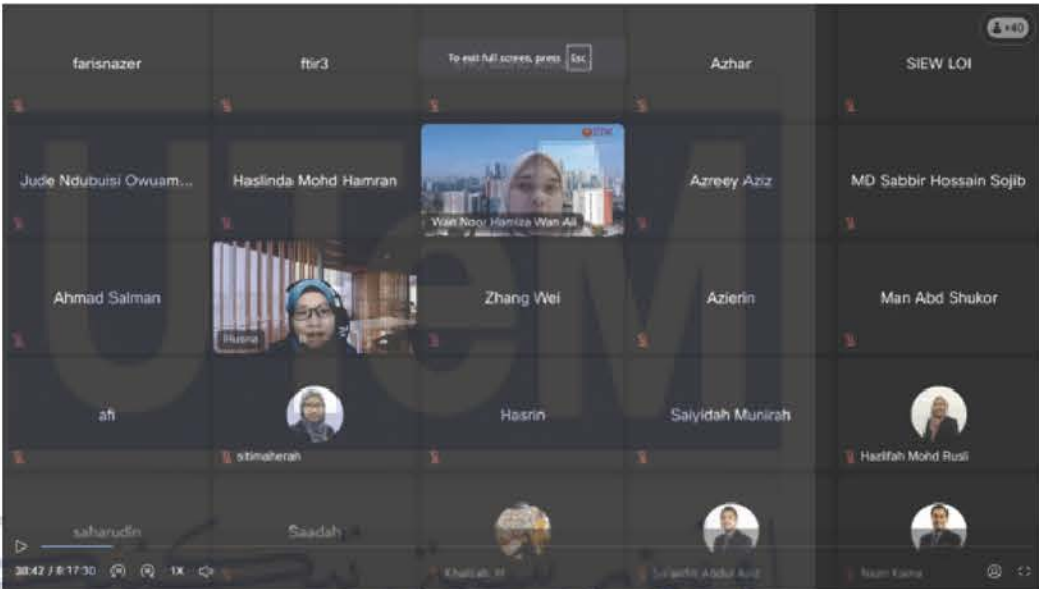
+40

farisnazer

ftir3

To exit full screen, press Esc

Azhar

SIEW LOI

Jude Ndubuisi Owuam...

Haslinda Mohd Hamran

UTM

Wan Noor Hamiza Wan Ali

Azreey Aziz

MD Sabbir Hossain Sojib

Ahmad Salman

Husna

Zhang Wei

Azierin

Man Abd Shukor

afi

sitimaherah

Hasrin

Saiyidah Munirah

Hazlifah Mohd Rusli

saharudin

Saadah

Khalilah M

Syarifah Abdul Aziz

Nazri Kama

UTeM

38:42 / 8:17:30

1X